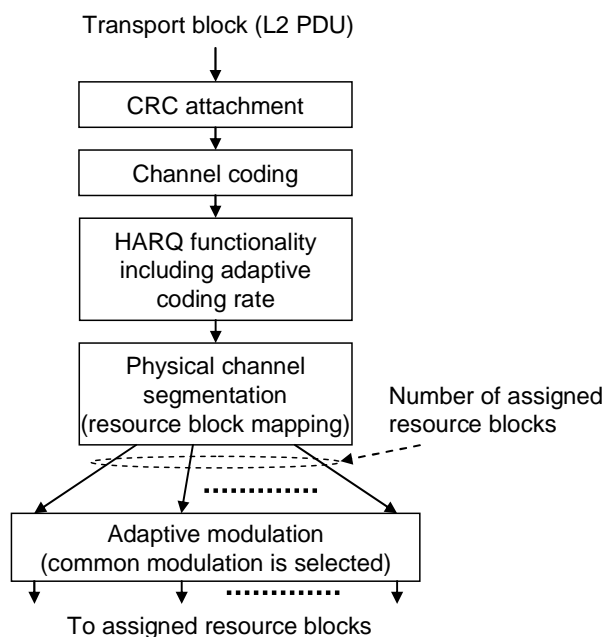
Transport block (L2 PDU)

CRC attachment

Channel coding

HARQ functionality including adaptive coding rate

Physical channel segmentation (resource block mapping)

Number of assigned resource blocks

Adaptive modulation (common modulation is selected)

To assigned resource blocks